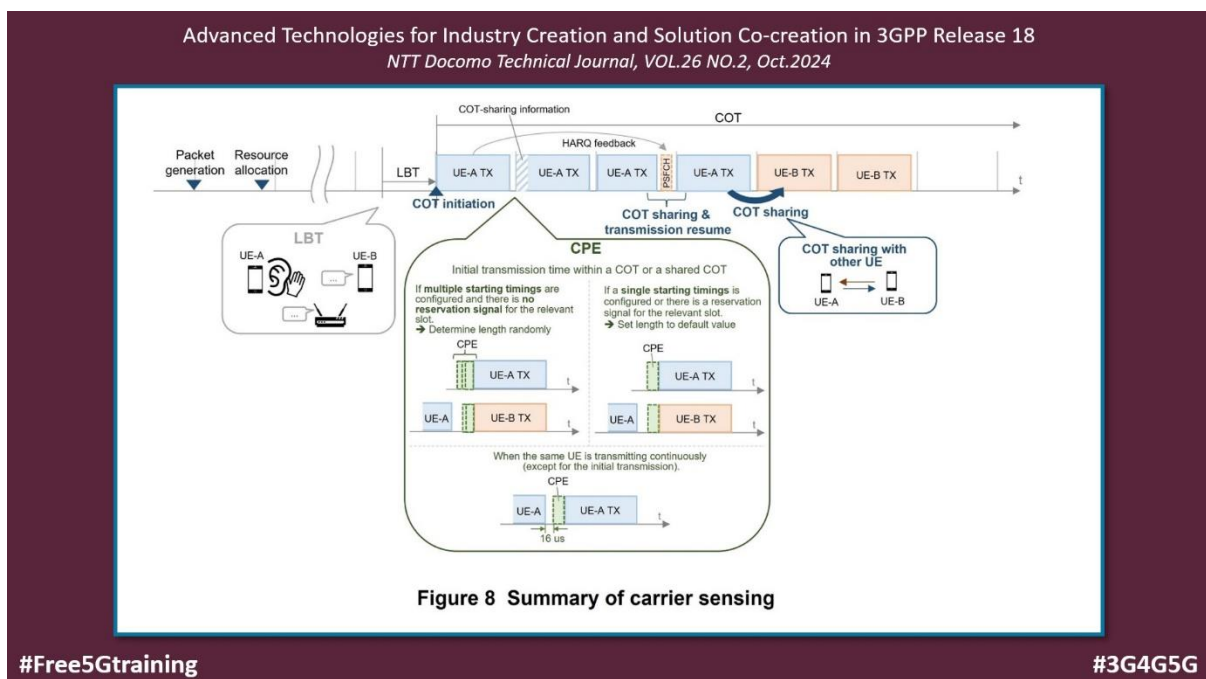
Advanced Technologies for Industry Creation and Solution Co-creation in 3GPP Release 18
NTT Docomo Technical Journal, VOL.26 NO.2, Oct.2024

COT-sharing information

COT

HARQ feedback

Packet generation

Resource allocation

LBT

UE-A TX

UE-A TX

UE-A TX

PSFCH

UE-A TX

UE-B TX

UE-B TX

t

COT initiation

COT sharing & transmission resume

COT sharing

LBT

UE-A

UE-B

...

...

CPE

Initial transmission time within a COT or a shared COT

If **multiple starting timings** are configured and there is **no reservation signal** for the relevant slot.
➔ Determine length randomly

CPE

UE-A TX

t

UE-A

UE-B TX

t

If a **single starting timings** is configured or there is a reservation signal for the relevant slot.
➔ Set length to default value

CPE

UE-A TX

t

UE-A

UE-B TX

t

COT sharing with other UE

UE-A

UE-B

When the same UE is transmitting continuously (except for the initial transmission).

CPE

UE-A

UE-A TX

t

16 us

Figure 8 Summary of carrier sensing

#Free5Gtraining

#3G4G5G